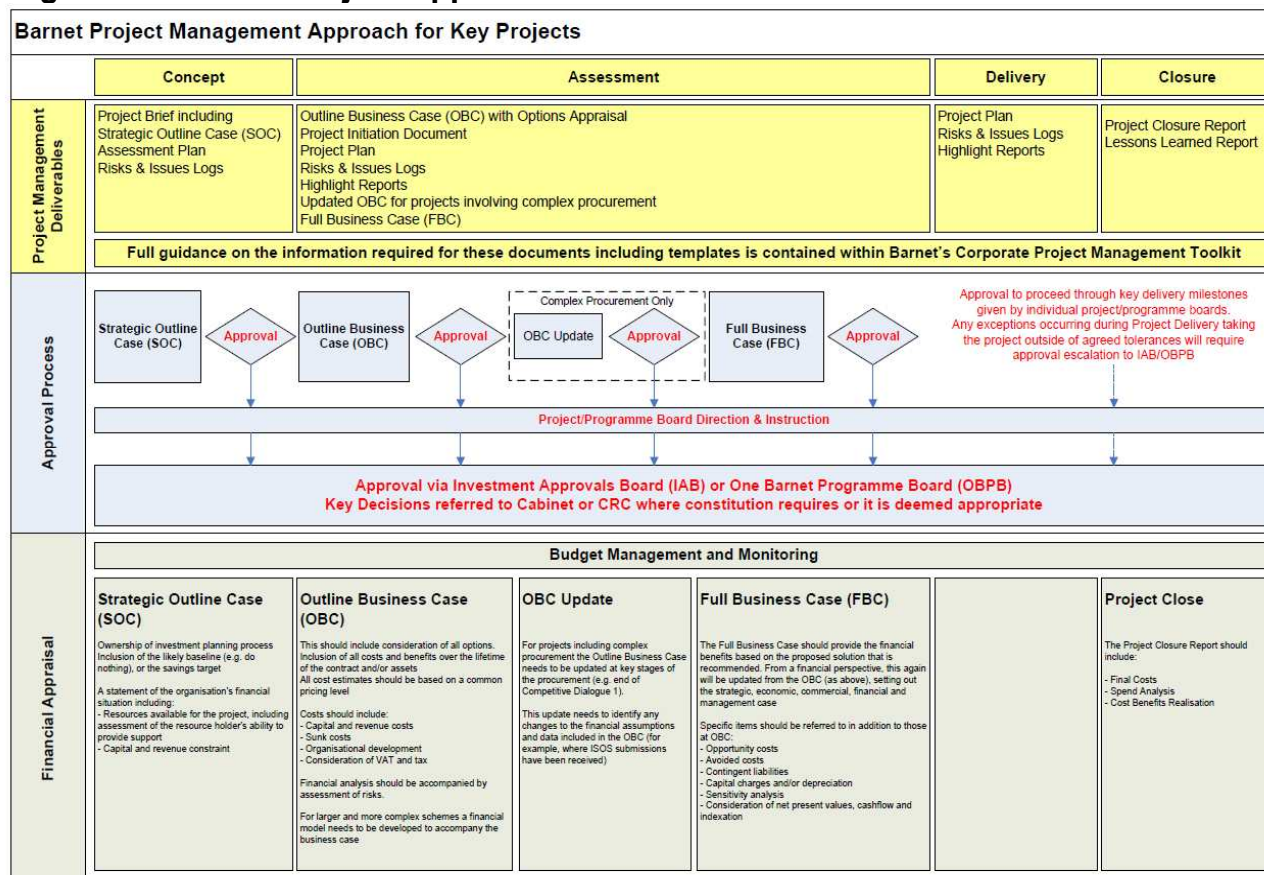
Barnet Project Management Approach for Key Projects

| | Concept | Assessment | Delivery | Closure |
|---|---|---|---|---|
| Project Management Deliverables | Project Brief including Strategic Outline Case (SOC) Assessment Plan Risks & Issues Logs | Outline Business Case (OBC) with Options Appraisal Project Initiation Document Project Plan Risks & Issues Logs Highlight Reports Updated OBC for projects involving complex procurement Full Business Case (FBC) | Project Plan Risks & Issues Logs Highlight Reports | Project Closure Report Lessons Learned Report |

Full guidance on the information required for these documents including templates is contained within Barnet's Corporate Project Management Toolkit

Approval Process

Strategic Outline Case (SOC)
Approval
Outline Business Case (OBC)
Approval
Complex Procurement Only
OBC Update
Approval
Full Business Case (FBC)
Approval

Approval to proceed through key delivery milestones given by individual project/programme boards. Any exceptions occurring during Project Delivery taking the project outside of agreed tolerances will require approval escalation to IAB/OBPB

Project/Programme Board Direction & Instruction

Approval via Investment Approvals Board (IAB) or One Barnet Programme Board (OBPB)
Key Decisions referred to Cabinet or CRC where constitution requires or it is deemed appropriate

Financial Appraisal

Budget Management and Monitoring

Strategic Outline Case (SOC)
Ownership of investment planning process Inclusion of the likely baseline (e.g. do nothing), or the savings target

A statement of the organisation's financial situation including:
- Resources available for the project, including assessment of the resource holder's ability to provide support
- Capital and revenue constraint

Outline Business Case (OBC)
This should include consideration of all options. Inclusion of all costs and benefits over the lifetime of the contract and/or assets
All cost estimates should be based on a common pricing level

Costs should include:
- Capital and revenue costs
- Sunk costs
- Organisational development
- Consideration of VAT and tax

Financial analysis should be accompanied by assessment of risks.

For larger and more complex schemes a financial model needs to be developed to accompany the business case

OBC Update
For projects including complex procurement the Outline Business Case needs to be updated at key stages of the procurement (e.g. end of Competitive Dialogue 1).

This update needs to identify any changes to the financial assumptions and data included in the OBC (for example, where ISOS submissions have been received)

Full Business Case (FBC)
The Full Business Case should provide the financial benefits based on the proposed solution that is recommended. From a financial perspective, this again will be updated from the OBC (as above), setting out the strategic, economic, commercial, financial and management case

Specific items should be referred to in addition to those at OBC:
- Opportunity costs
- Avoided costs
- Contingent liabilities
- Capital charges and/or depreciation
- Sensitivity analysis
- Consideration of net present values, cashflow and indexation

Project Close
The Project Closure Report should include:

- Final Costs
- Spend Analysis
- Cost Benefits Realisation